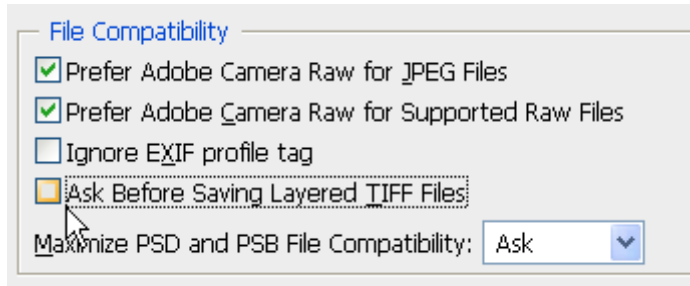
File Compatibility

Prefer Adobe Camera Raw for JPEG Files

Prefer Adobe Camera Raw for Supported Raw Files

Ignore EXIF profile tag

Ask Before Saving Layered TIFF Files

Maximize PSD and PSB File Compatibility: Ask